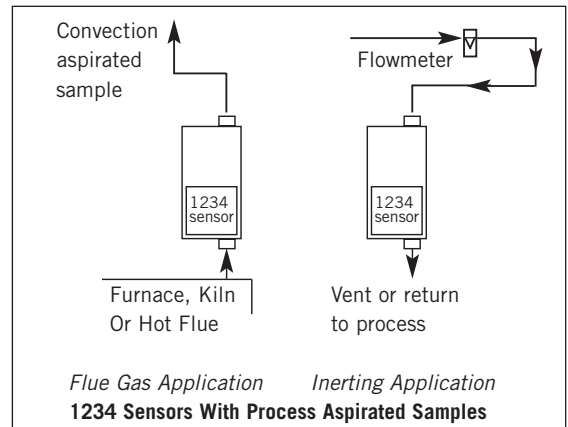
Convection aspirated sample

1234 sensor

Furnace, Kiln Or Hot Flue

Flowmeter

1234 sensor

Vent or return to process

Flue Gas Application

Inerting Application

**1234 Sensors With Process Aspirated Samples**